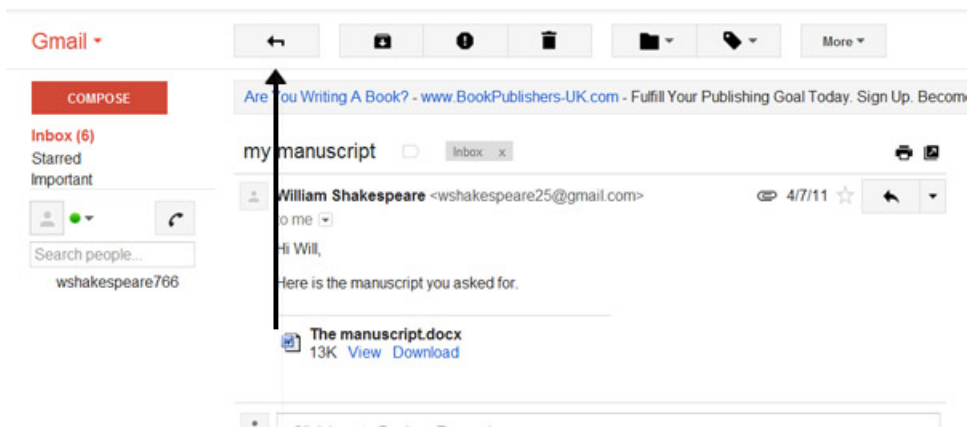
Gmail ▾

More ▾

COMPOSE

Inbox (6)
Starred
Important

Search people...

wshakespeare766

Are You Writing A Book? - www.BookPublishers-UK.com - Fulfill Your Publishing Goal Today. Sign Up. Become

my manuscript Inbox x

William Shakespeare <wshakespeare25@gmail.com> 4/7/11
to me

Hi Will,

Here is the manuscript you asked for.

The manuscript.docx
13K View Download

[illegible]